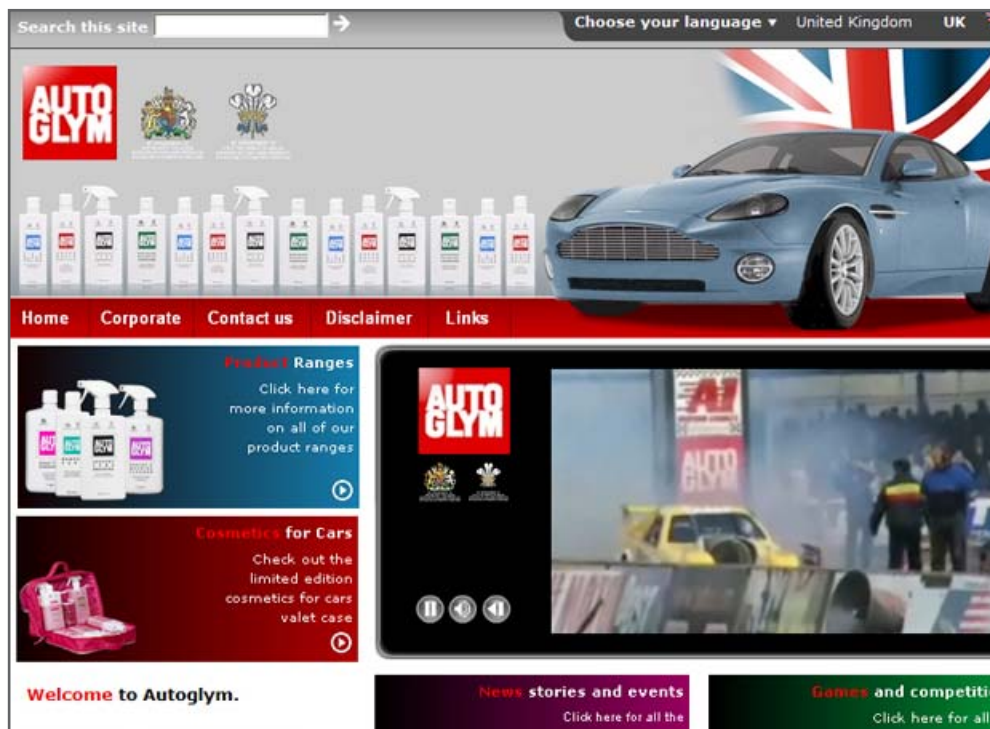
Search this site

Choose your language ▾ United Kingdom UK

AUTO GLYM

Home Corporate Contact us Disclaimer Links

Product Ranges

Click here for more information on all of our product ranges

Cosmetics for Cars

Check out the limited edition cosmetics for cars valet case

AUTO GLYM

A1

AUTO GLYM

Welcome to Autoglym.

News stories and events

Click here for all the

Games and competiti

Click here for all